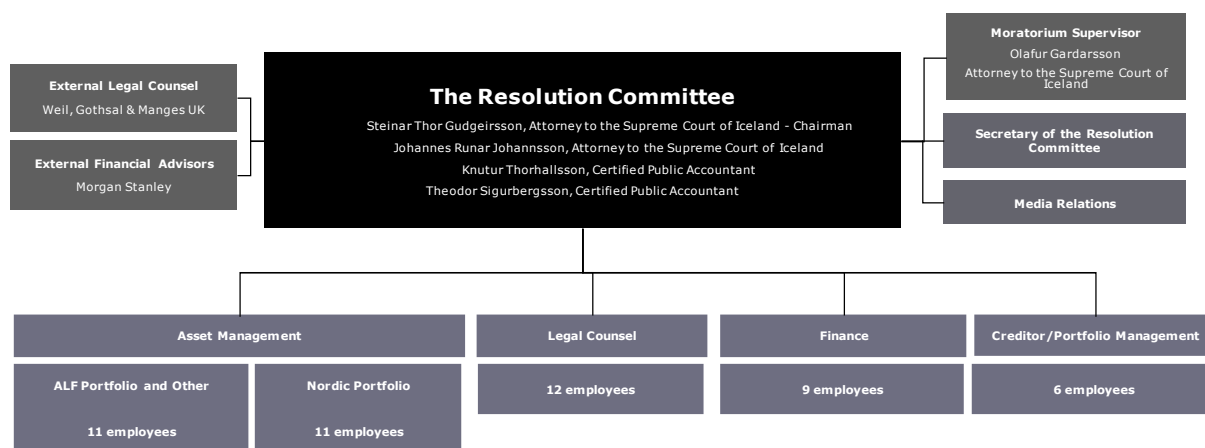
External Legal Counsel
Weil, Gothsal & Manges UK

External Financial Advisors
Morgan Stanley

The Resolution Committee
Steinar Thor Gudgeirsson, Attorney to the Supreme Court of Iceland - Chairman
Johannes Runar Johannsson, Attorney to the Supreme Court of Iceland
Knutur Thorhallsson, Certified Public Accountant
Theodor Sigurbergsson, Certified Public Accountant

Moratorium Supervisor
Olafur Gardarsson
Attorney to the Supreme Court of Iceland

Secretary of the Resolution Committee

Media Relations

Asset Management

ALF Portfolio and Other
11 employees

Nordic Portfolio
11 employees

Legal Counsel
12 employees

Finance
9 employees

Creditor/Portfolio Management
6 employees